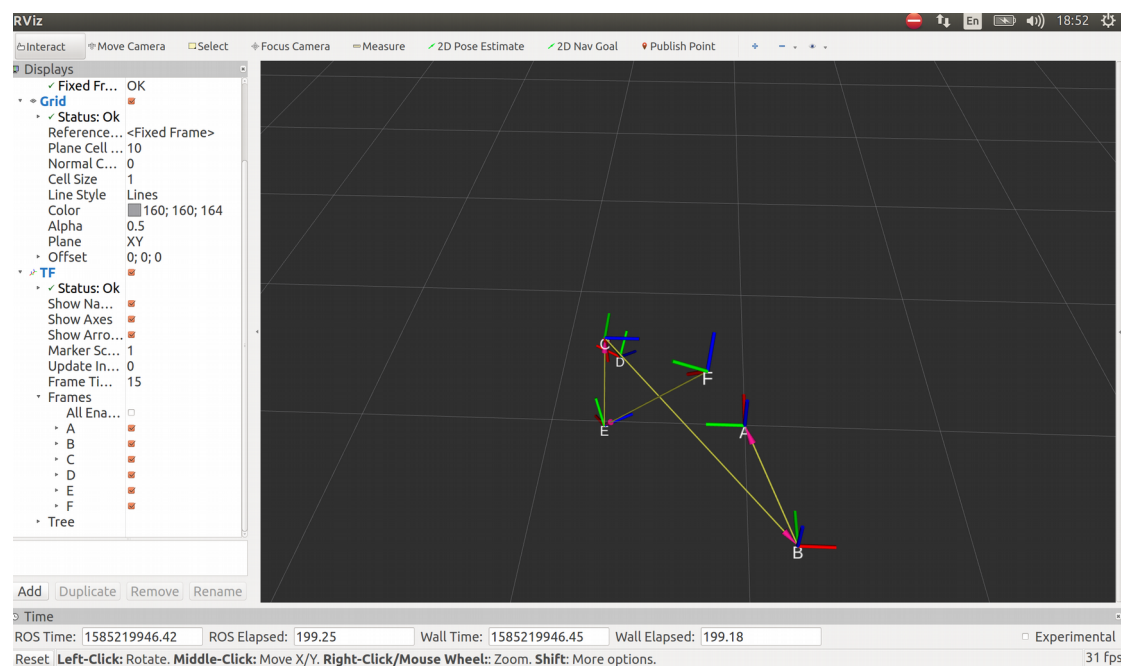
RViz

En 18:52

Interact Move Camera Select Focus Camera Measure 2D Pose Estimate 2D Nav Goal Publish Point

Displays

| | |
|---|---|
| Fixed Fr... | OK |
| Grid | |
| Status: Ok | |
| Reference... | <Fixed Frame> |
| Plane Cell ... | 10 |
| Normal C... | 0 |
| Cell Size | 1 |
| Line Style | Lines |
| Color | 160; 160; 164 |
| Alpha | 0.5 |
| Plane | XY |
| Offset | 0; 0; 0 |
| TF | |
| Status: Ok | |
| Show Na... | |
| Show Axes | |
| Show Arro... | |
| Marker Sc... | 1 |
| Update In... | 0 |
| Frame Ti... | 15 |
| Frames | |
| All Ena... | |
| A | |
| B | |
| C | |
| D | |
| E | |
| F | |
| Tree | |

Add Duplicate Remove Rename

C D F E A B

Time

ROS Time: 1585219946.42 ROS Elapsed: 199.25 Wall Time: 1585219946.45 Wall Elapsed: 199.18 Experimental

Reset Left-Click: Rotate. Middle-Click: Move X/Y. Right-Click/Mouse Wheel:: Zoom. Shift: More options. 31 fps